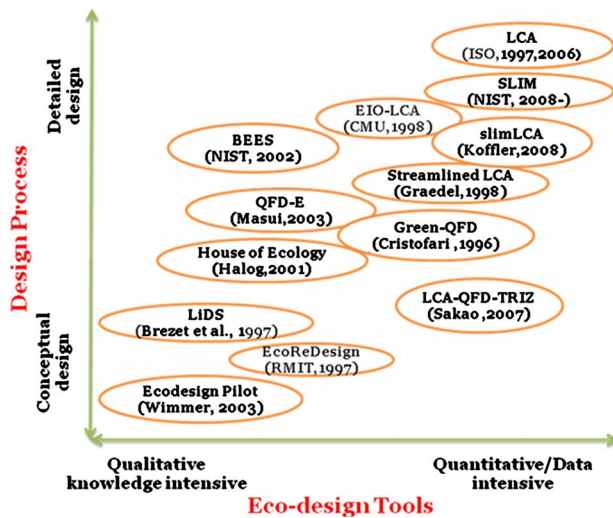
Design Process

Detailed design

Conceptual design

LCA
(ISO,1997,2006)

SLIM
(NIST, 2008-)

EIO-LCA
(CMU,1998)

slimLCA
(Koffler,2008)

BEES
(NIST, 2002)

Streamlined LCA
(Graedel,1998)

QFD-E
(Masui,2003)

Green-QFD
(Cristofari ,1996)

House of Ecology
(Halog,2001)

LCA-QFD-TRIZ
(Sakao ,2007)

LiDS
(Brezet et al., 1997)

EcoReDesign
(RMIT,1997)

Ecodesign Pilot
(Wimmer, 2003)

Qualitative knowledge intensive

Quantitative/Data intensive

Eco-design Tools